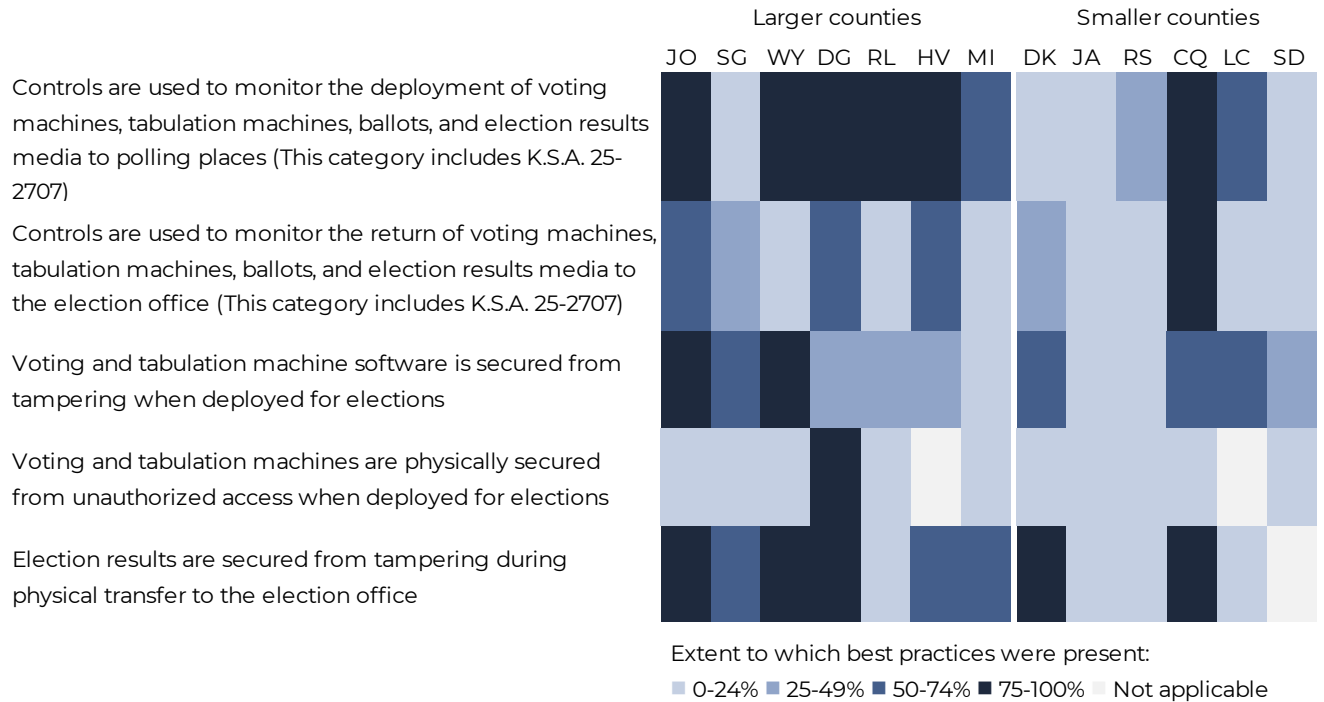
Larger counties

Smaller counties

JO SG WY DG RL HV MI DK JA RS CQ LC SD

Controls are used to monitor the deployment of voting machines, tabulation machines, ballots, and election results media to polling places (This category includes K.S.A. 25-2707)

Controls are used to monitor the return of voting machines, tabulation machines, ballots, and election results media to the election office (This category includes K.S.A. 25-2707)

Voting and tabulation machine software is secured from tampering when deployed for elections

Voting and tabulation machines are physically secured from unauthorized access when deployed for elections

Election results are secured from tampering during physical transfer to the election office

Extent to which best practices were present:

0-24% 25-49% 50-74% 75-100% Not applicable